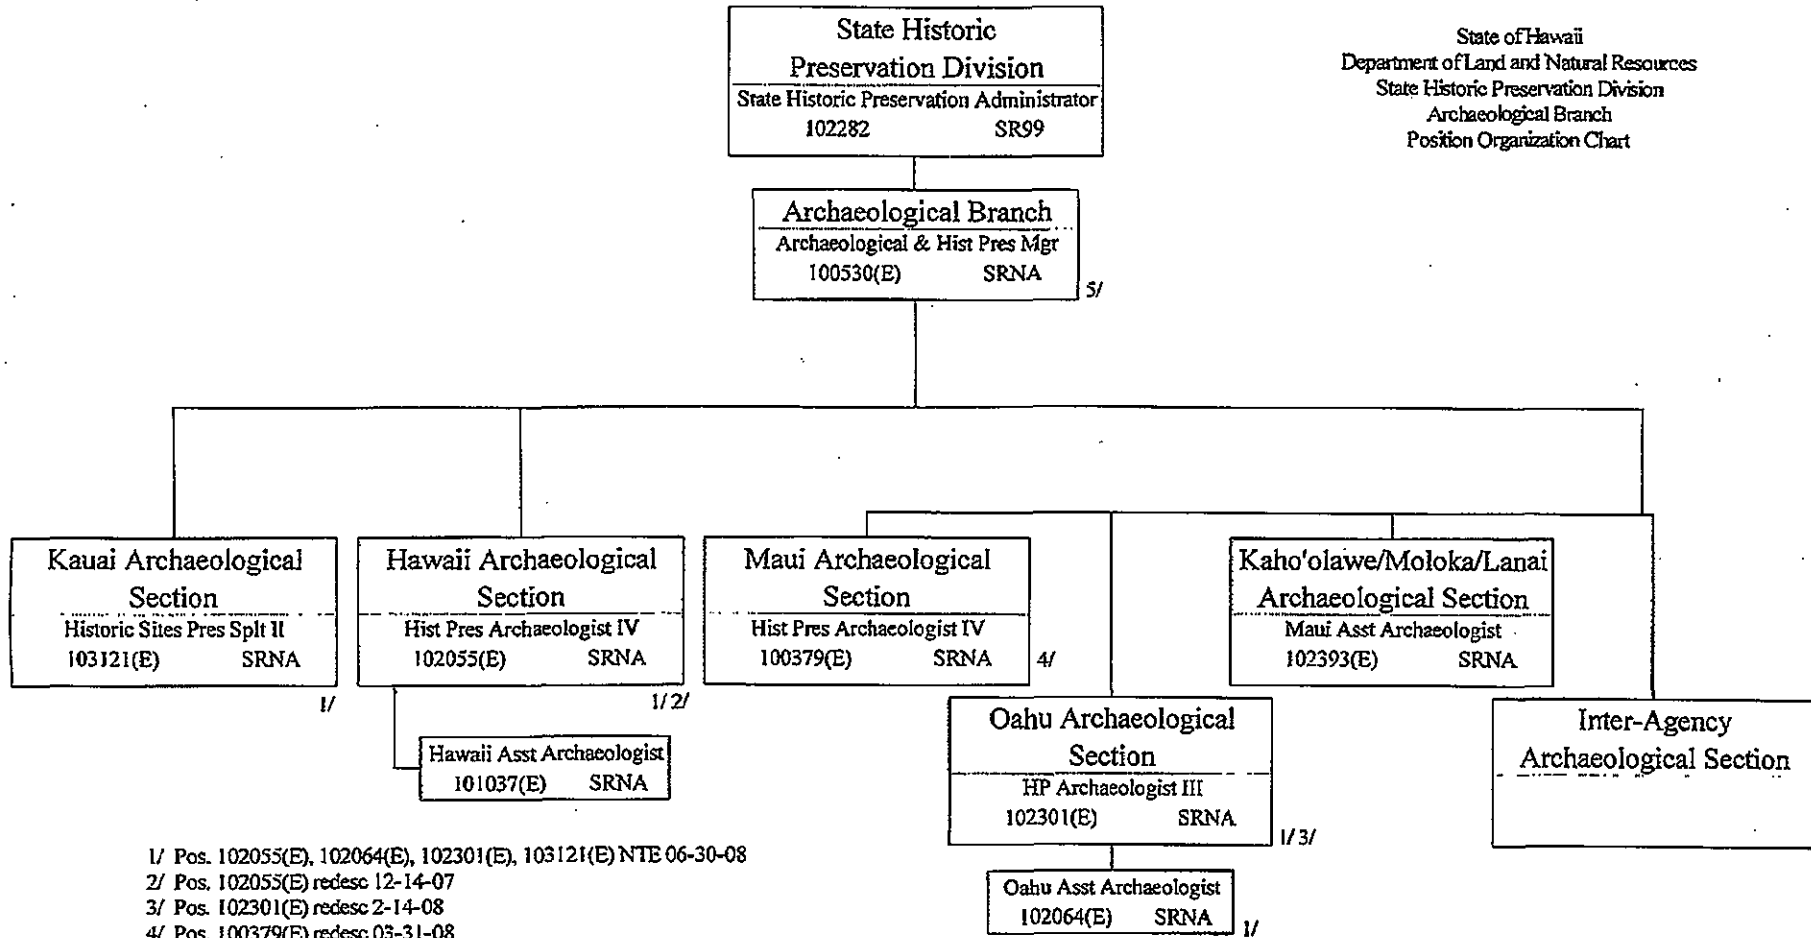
State Historic Preservation Division
State Historic Preservation Administrator
102282 SR99

State of Hawaii
Department of Land and Natural Resources
State Historic Preservation Division
Archaeological Branch
Position Organization Chart

Archaeological Branch
Archaeological & Hist Pres Mgr
100530(E) SRNA
5/

Kauai Archaeological Section
Historic Sites Pres Splt II
103121(E) SRNA
1/

Hawaii Archaeological Section
Hist Pres Archaeologist IV
102055(E) SRNA
1/ 2/

Hawaii Asst Archaeologist
101037(E) SRNA

Maui Archaeological Section
Hist Pres Archaeologist IV
100379(E) SRNA
4/

Kaho'olawe/Moloka/Lanai Archaeological Section
Maui Asst Archaeologist
102393(E) SRNA

Oahu Archaeological Section
HP Archaeologist III
102301(E) SRNA
1/ 3/

Oahu Asst Archaeologist
102064(E) SRNA
1/

Inter-Agency Archaeological Section

1/ Pos. 102055(E), 102064(E), 102301(E), 103121(E) NTE 06-30-08
2/ Pos. 102055(E) redesc 12-14-07
3/ Pos. 102301(E) redesc 2-14-08
4/ Pos. 100379(E) redesc 03-31-08